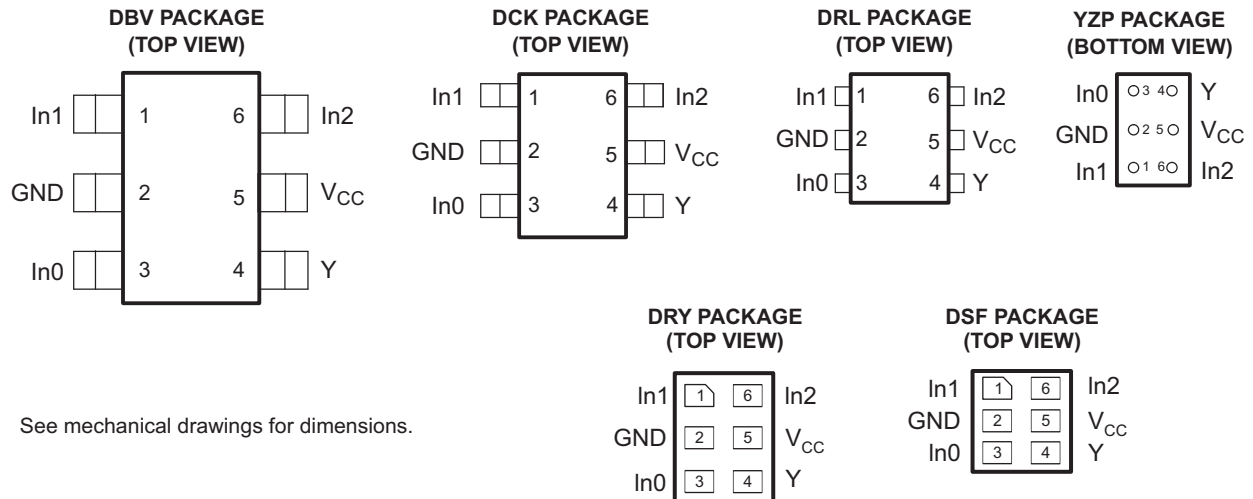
DBV PACKAGE
(TOP VIEW)

In1 1 6 In2
GND 2 5 $V_{CC}$
In0 3 4 Y

DCK PACKAGE
(TOP VIEW)

In1 1 6 In2
GND 2 5 $V_{CC}$
In0 3 4 Y

DRL PACKAGE
(TOP VIEW)

In1 1 6 In2
GND 2 5 $V_{CC}$
In0 3 4 Y

YZP PACKAGE
(BOTTOM VIEW)

In0 3 4 Y
GND 2 5 $V_{CC}$
In1 1 6 In2

DRY PACKAGE
(TOP VIEW)

In1 1 6 In2
GND 2 5 $V_{CC}$
In0 3 4 Y

DSF PACKAGE
(TOP VIEW)

In1 1 6 In2
GND 2 5 $V_{CC}$
In0 3 4 Y

See mechanical drawings for dimensions.